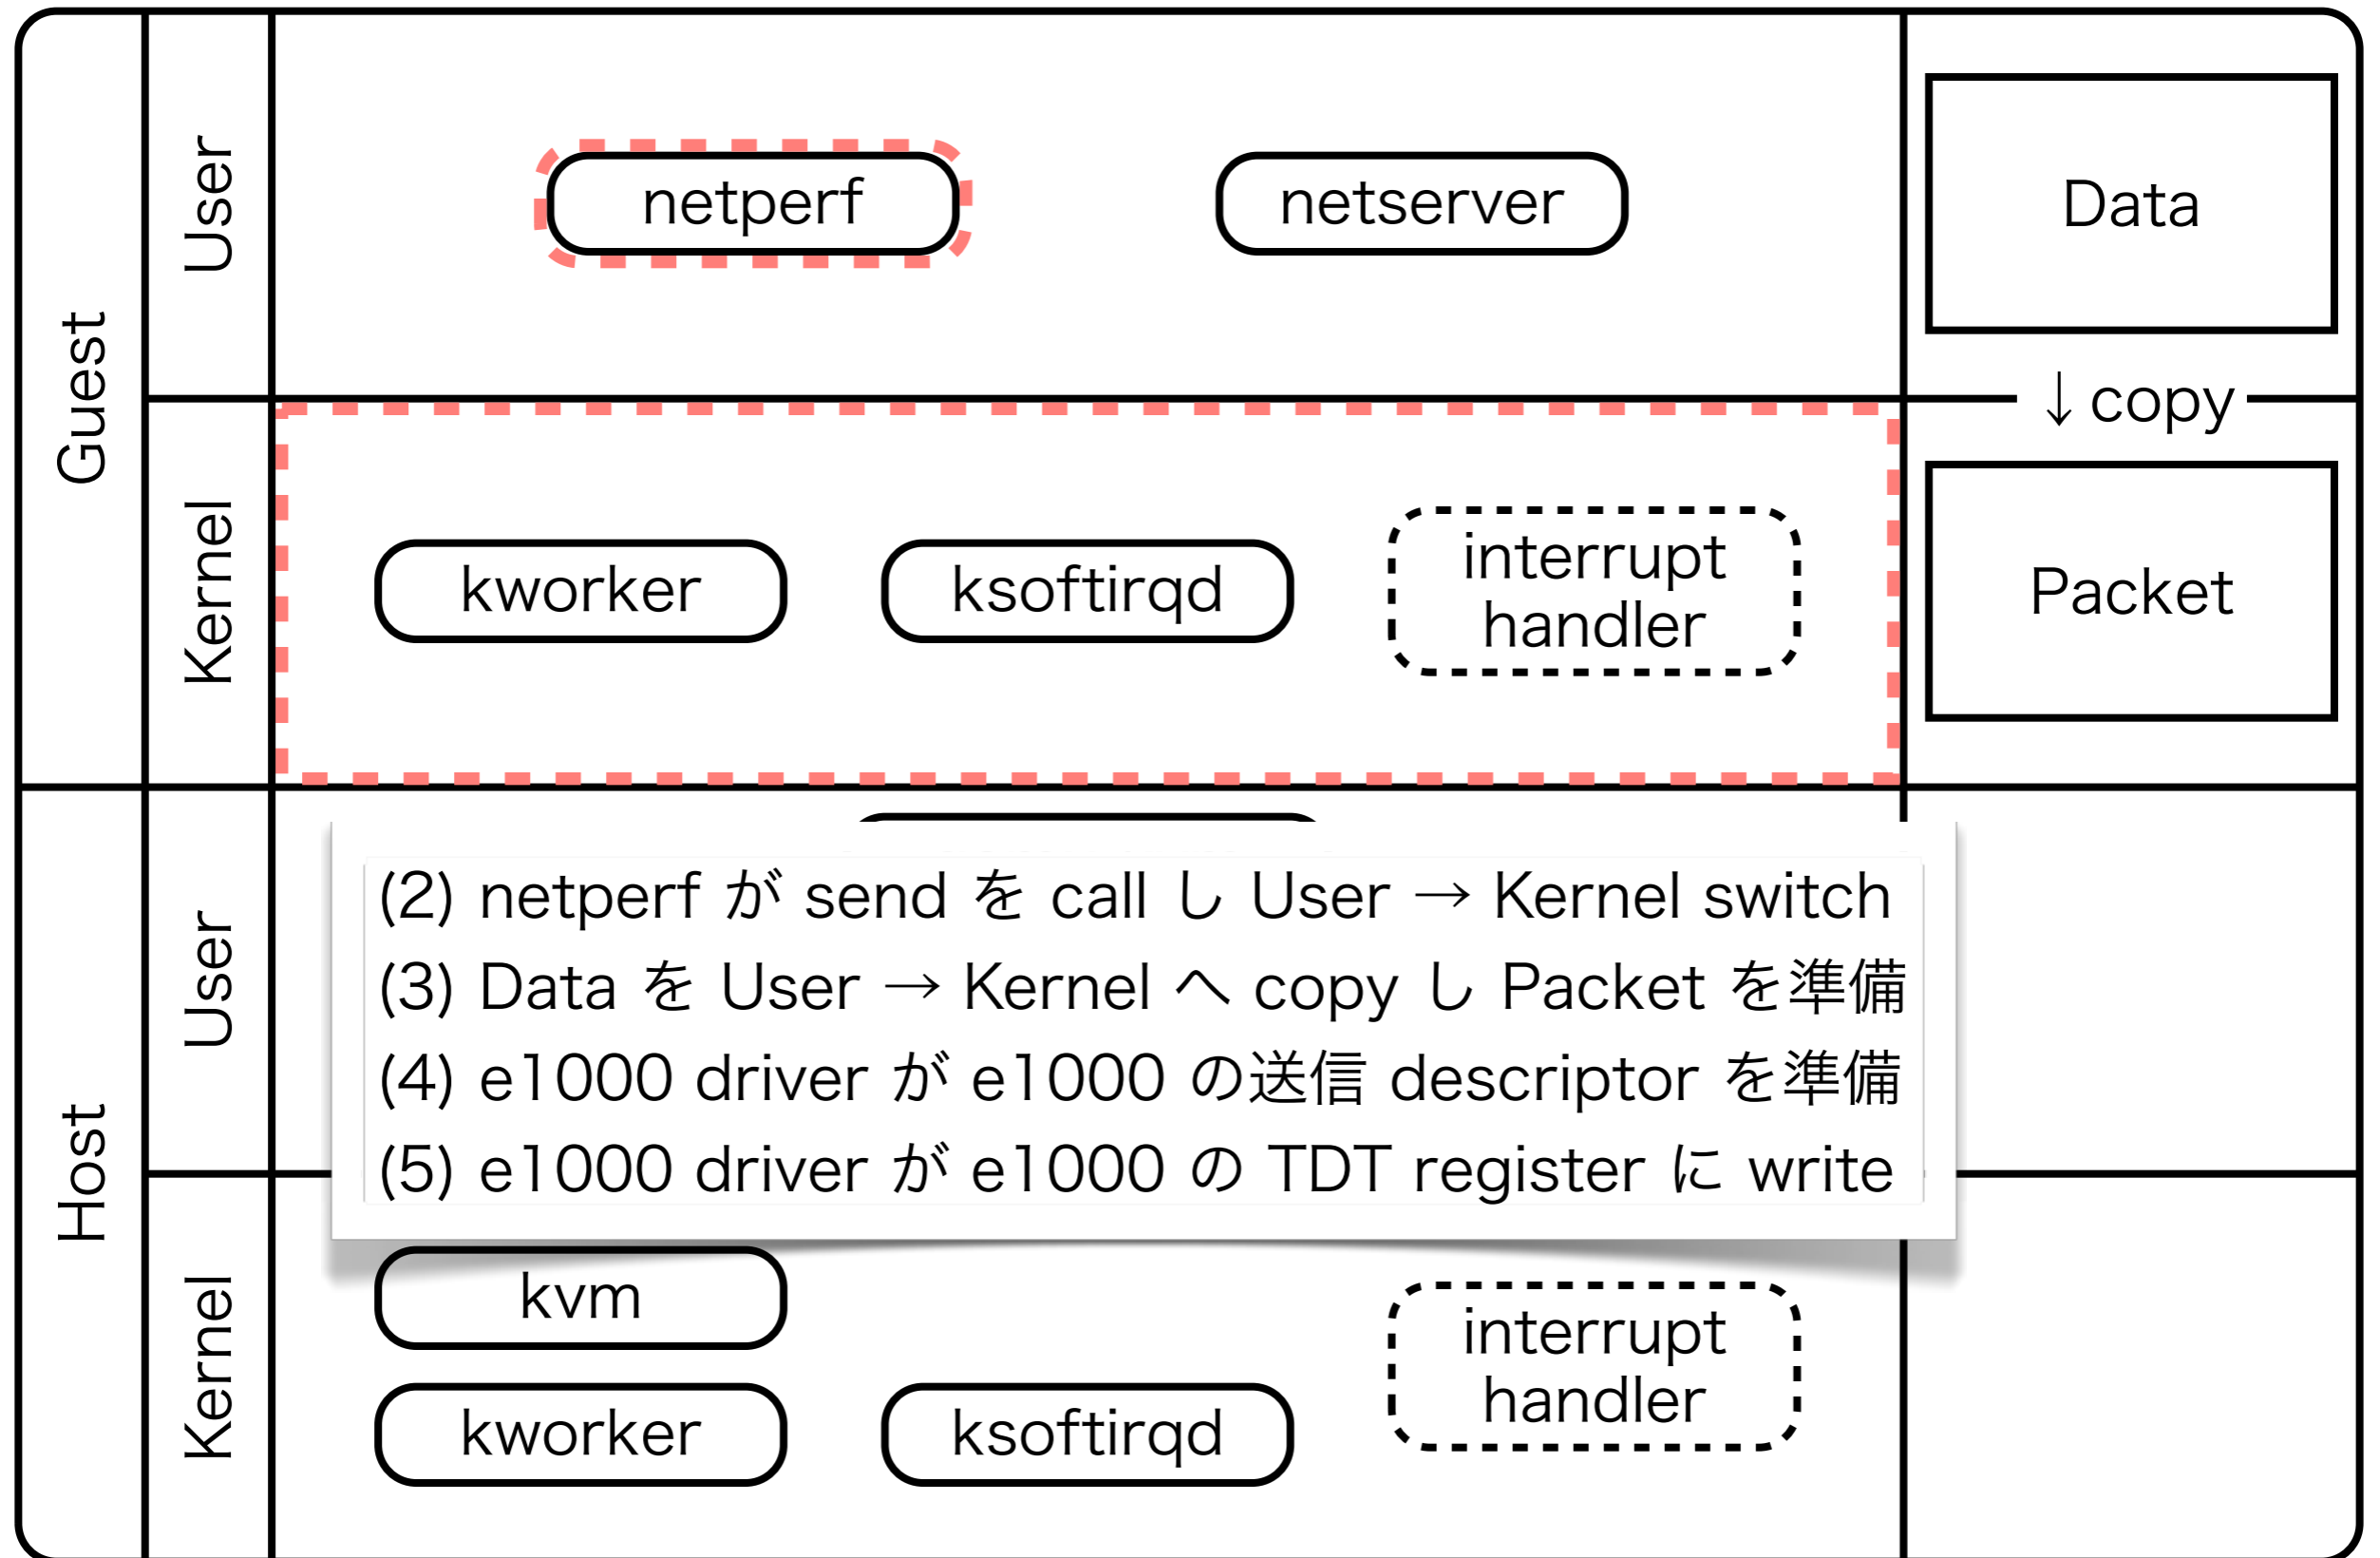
Guest

User

netperf

netserver

Data

↓copy

Kernel

kworker

ksoftirqd

interrupt handler

Packet

Host

User

(2) netperf が send を call し User → Kernel switch
(3) Data を User → Kernel へ copy し Packet を準備
(4) e1000 driver が e1000 の送信 descriptor を準備
(5) e1000 driver が e1000 の TDT register に write

Kernel

kvm

kworker

ksoftirqd

interrupt handler